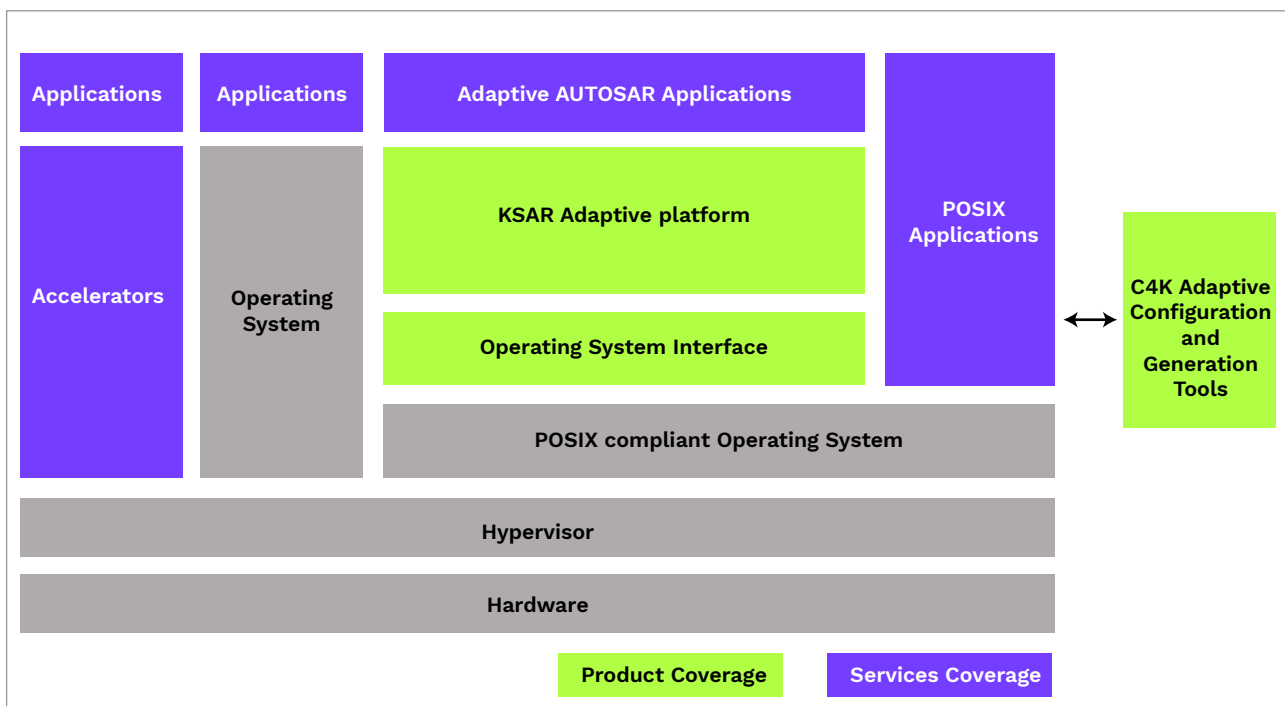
Applications

Applications

Adaptive AUTOSAR Applications

Accelerators

Operating System

KSAR Adaptive platform

Operating System Interface

POSIX Applications

C4K Adaptive Configuration and Generation Tools

POSIX compliant Operating System

Hypervisor

Hardware

Product Coverage

Services Coverage